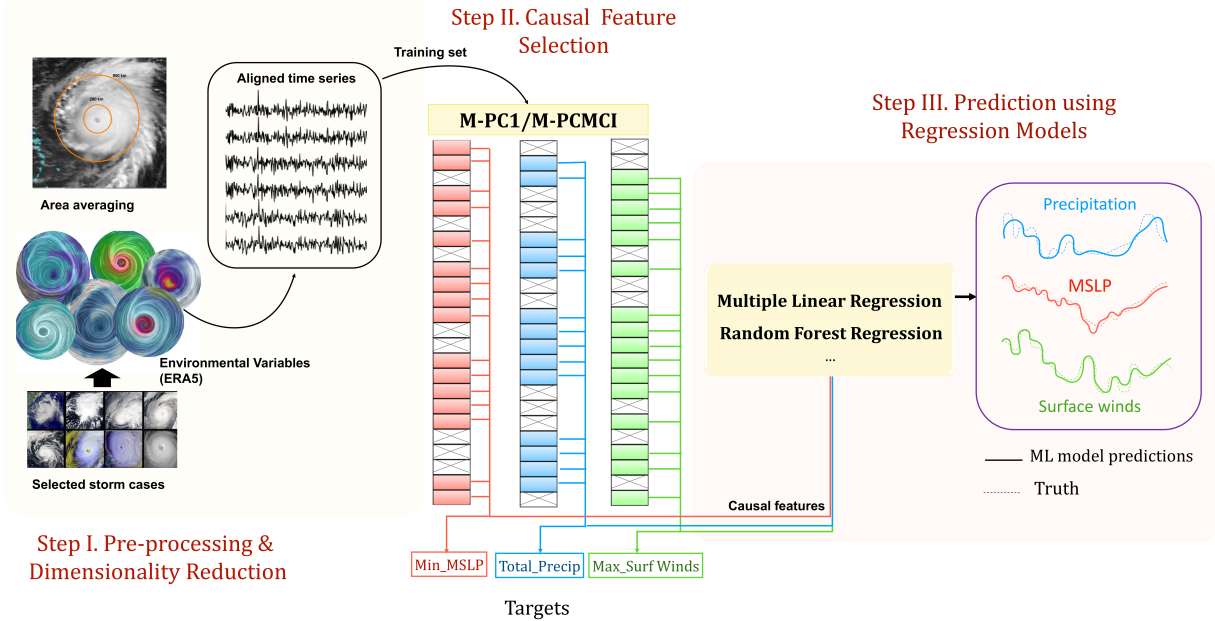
Step II. Causal Feature Selection

Training set

Aligned time series

800 km

200 km

Area averaging

M-PC1/M-PCMCI

Step III. Prediction using Regression Models

Precipitation

MSLP

Surface winds

Multiple Linear Regression

Random Forest Regression

...

Environmental Variables (ERA5)

Selected storm cases

ML model predictions

Truth

Causal features

Step I. Pre-processing & Dimensionality Reduction

Min_MSLP

Total_Precip

Max_Surf Winds

Targets